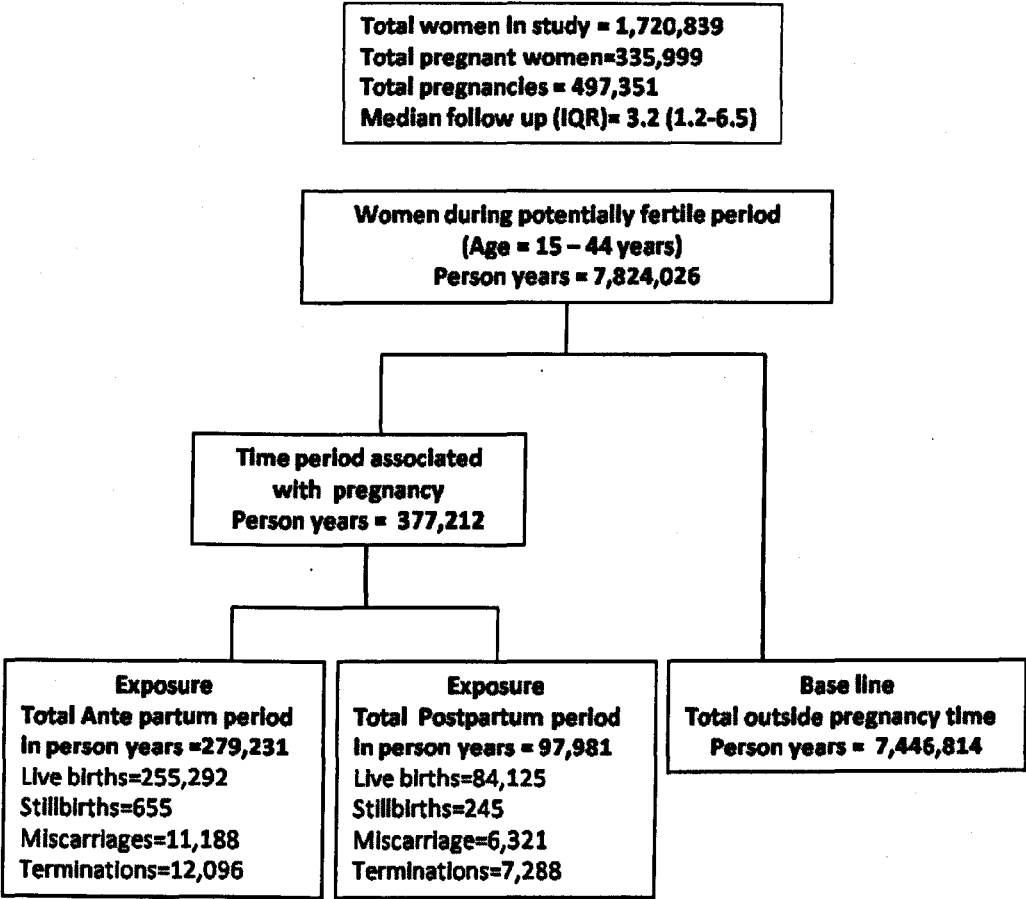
Total women in study = 1,720,839
Total pregnant women=335,999
Total pregnancies = 497,351
Median follow up (IQR)= 3.2 (1.2-6.5)

Women during potentially fertile period
(Age = 15 – 44 years)
Person years = 7,824,026

Time period associated with pregnancy
Person years = 377,212

Exposure
Total Ante partum period in person years =279,231
Live births=255,292
Stillbirths=655
Miscarriages=11,188
Terminations=12,096

Exposure
Total Postpartum period in person years = 97,981
Live births=84,125
Stillbirths=245
Miscarriage=6,321
Terminations=7,288

Base line
Total outside pregnancy time
Person years = 7,446,814